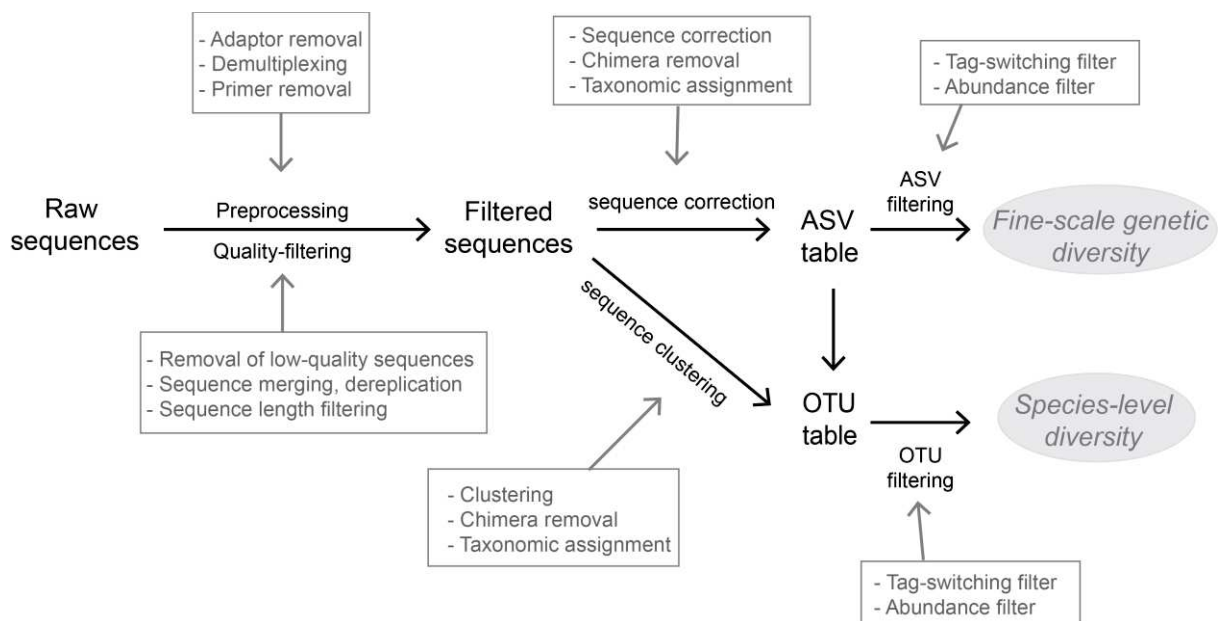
- Adaptor removal
- Demultiplexing
- Primer removal

- Sequence correction
- Chimera removal
- Taxonomic assignment

- Tag-switching filter
- Abundance filter

Raw sequences

Preprocessing

Quality-filtering

Filtered sequences

sequence correction

ASV table

ASV filtering

Fine-scale genetic diversity

sequence clustering

- Removal of low-quality sequences
- Sequence merging, dereplication
- Sequence length filtering

OTU table

OTU filtering

Species-level diversity

- Clustering
- Chimera removal
- Taxonomic assignment

- Tag-switching filter
- Abundance filter